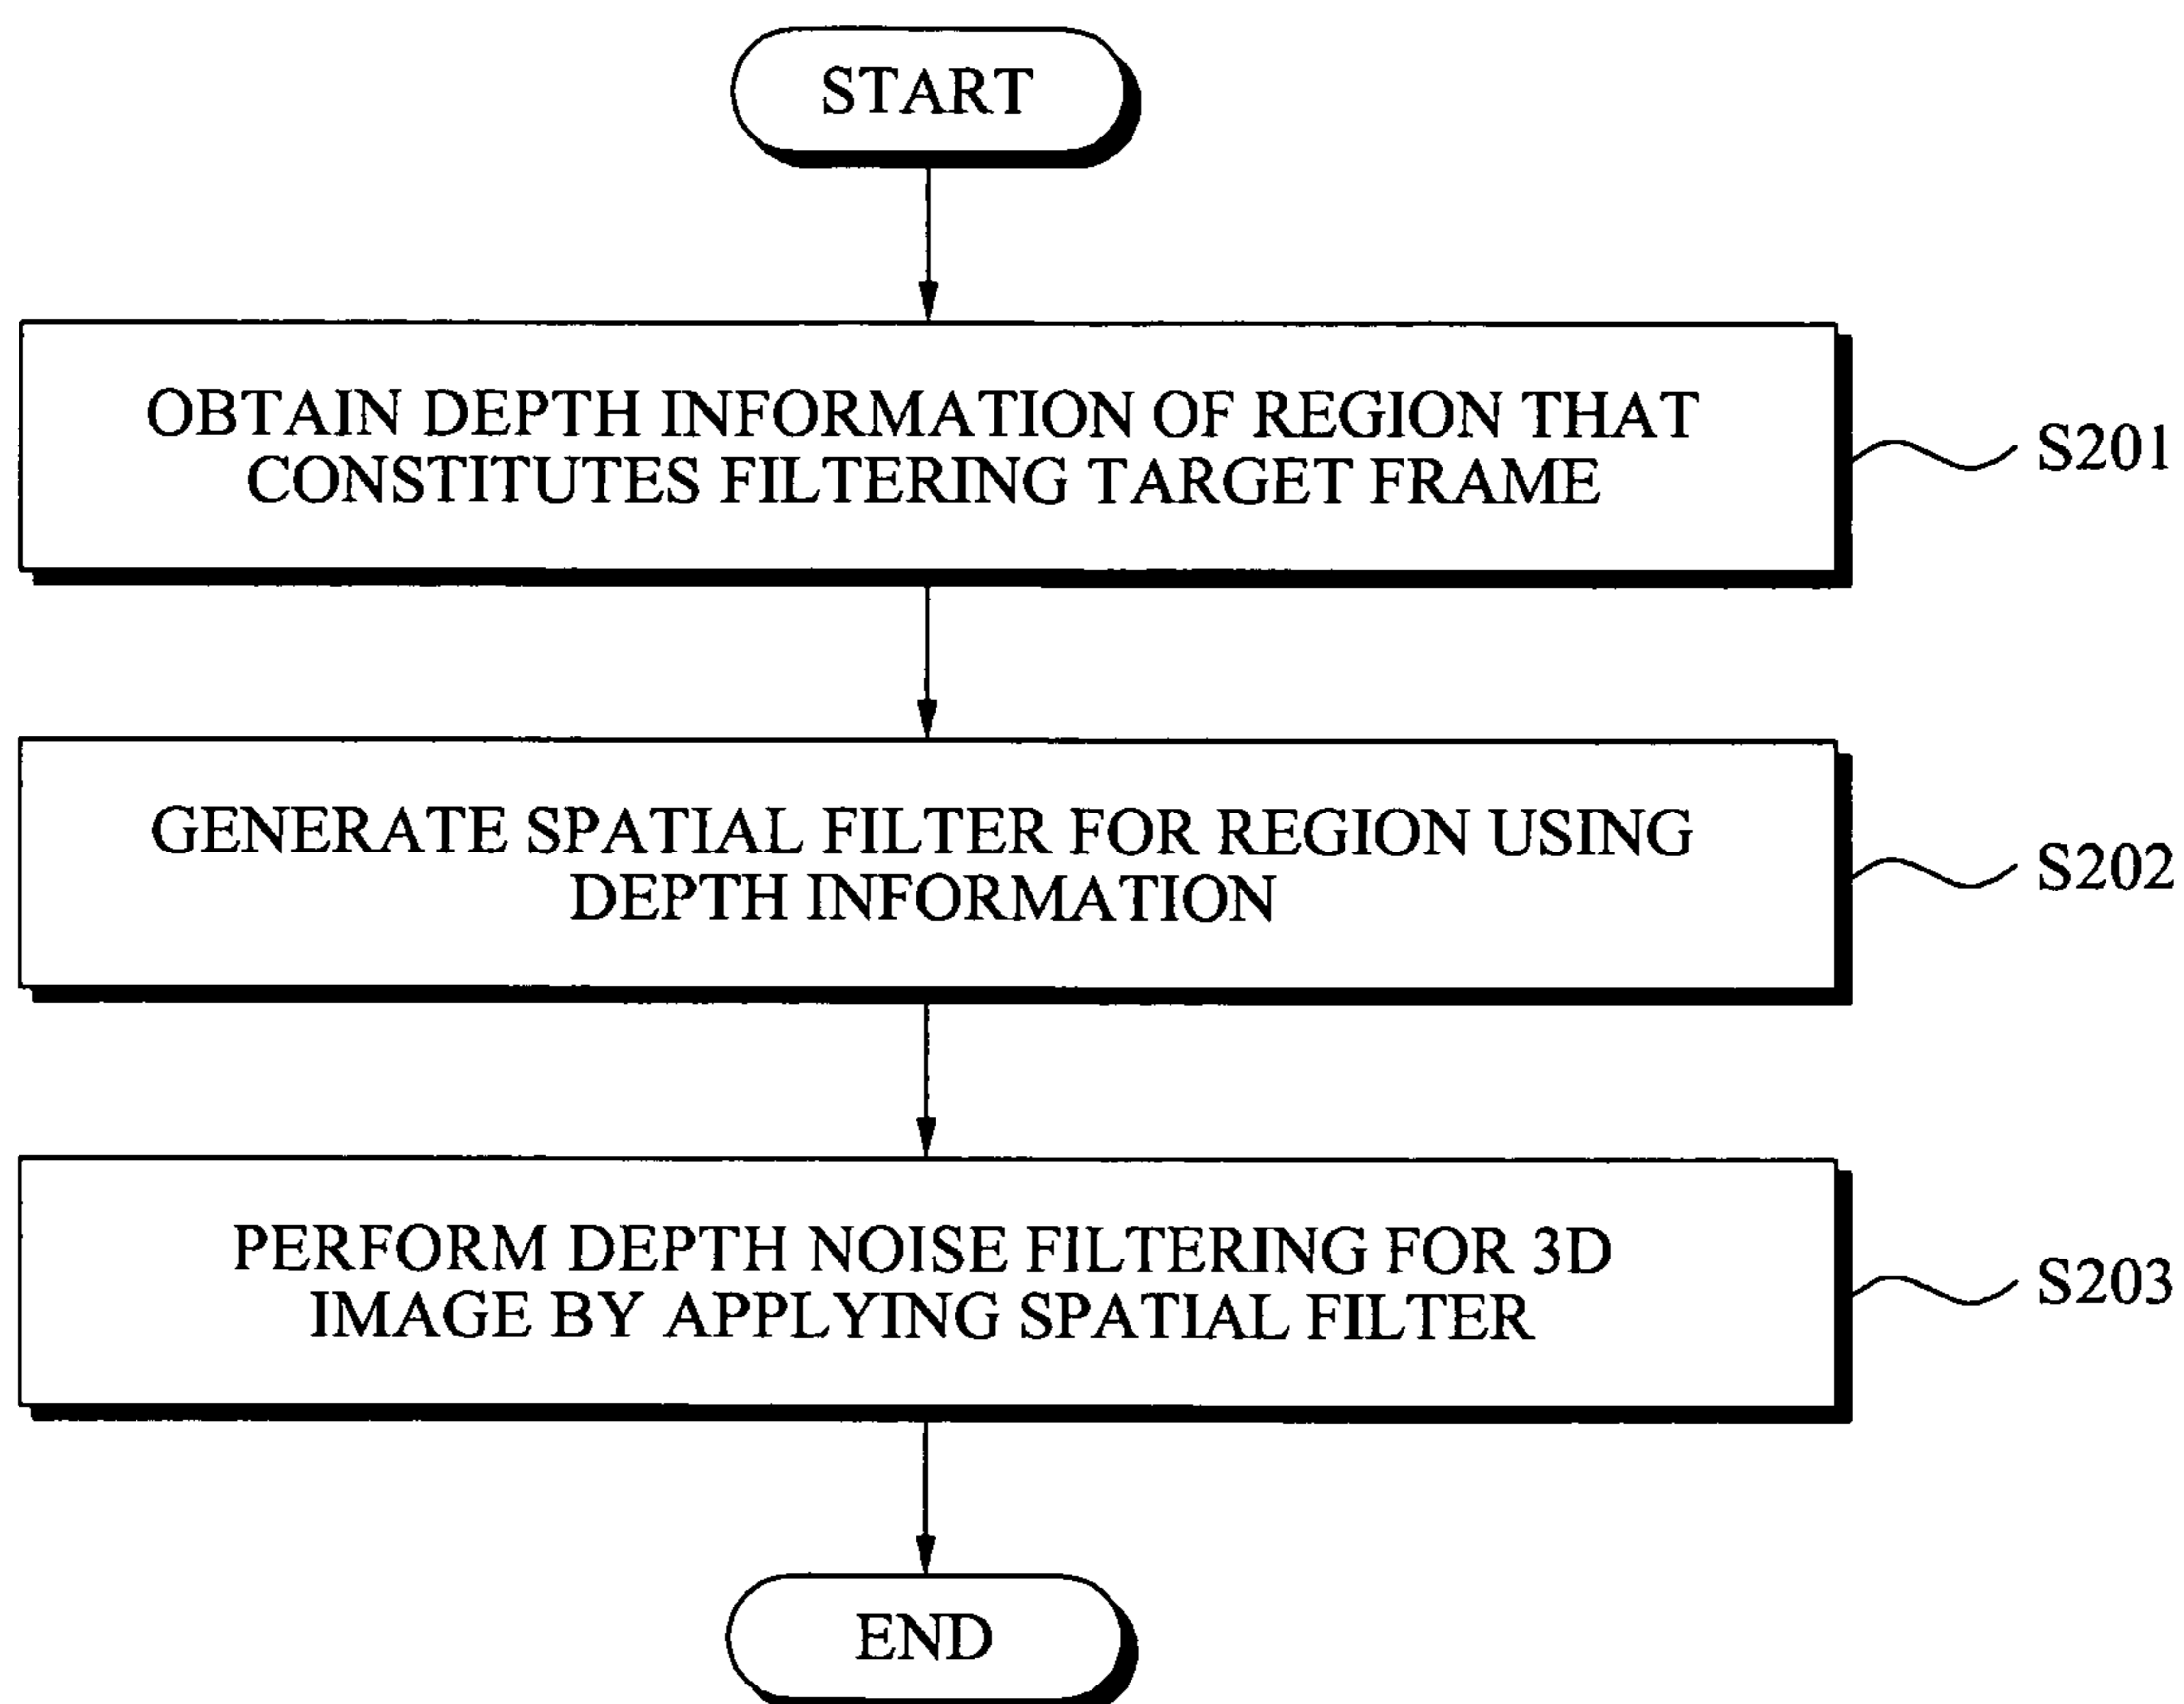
START

OBTAIN DEPTH INFORMATION OF REGION THAT CONSTITUTES FILTERING TARGET FRAME

S201

GENERATE SPATIAL FILTER FOR REGION USING DEPTH INFORMATION

S202

PERFORM DEPTH NOISE FILTERING FOR 3D IMAGE BY APPLYING SPATIAL FILTER

S203

END